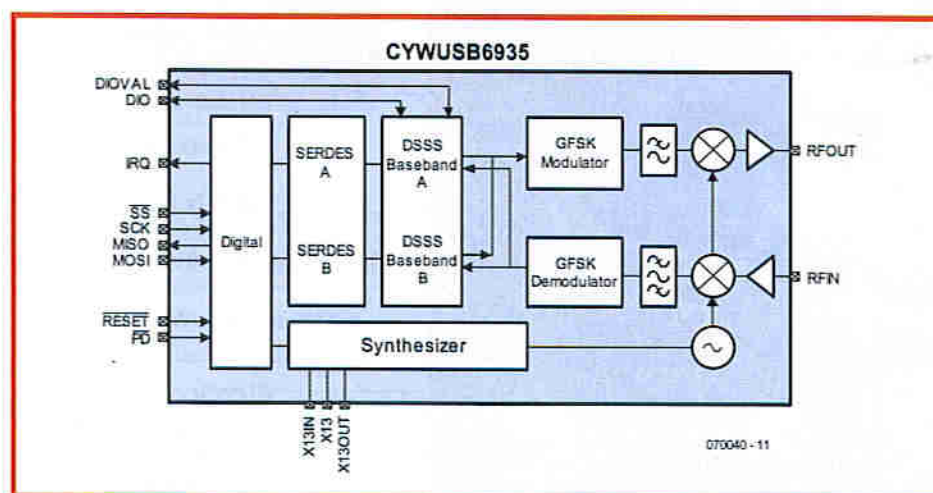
CYWUSB6935

DIOVAL
DIO
IRQ
$\overline{SS}$
SCK
MISO
MOSI
$\overline{RESET}$
$\overline{PD}$

Digital

SERDES A

SERDES B

DSSS Baseband A

DSSS Baseband B

GFSK Modulator

GFSK Demodulator

RFOUT
RFIN

Synthesizer

X13IN
X13
X13OUT

070040 - 11